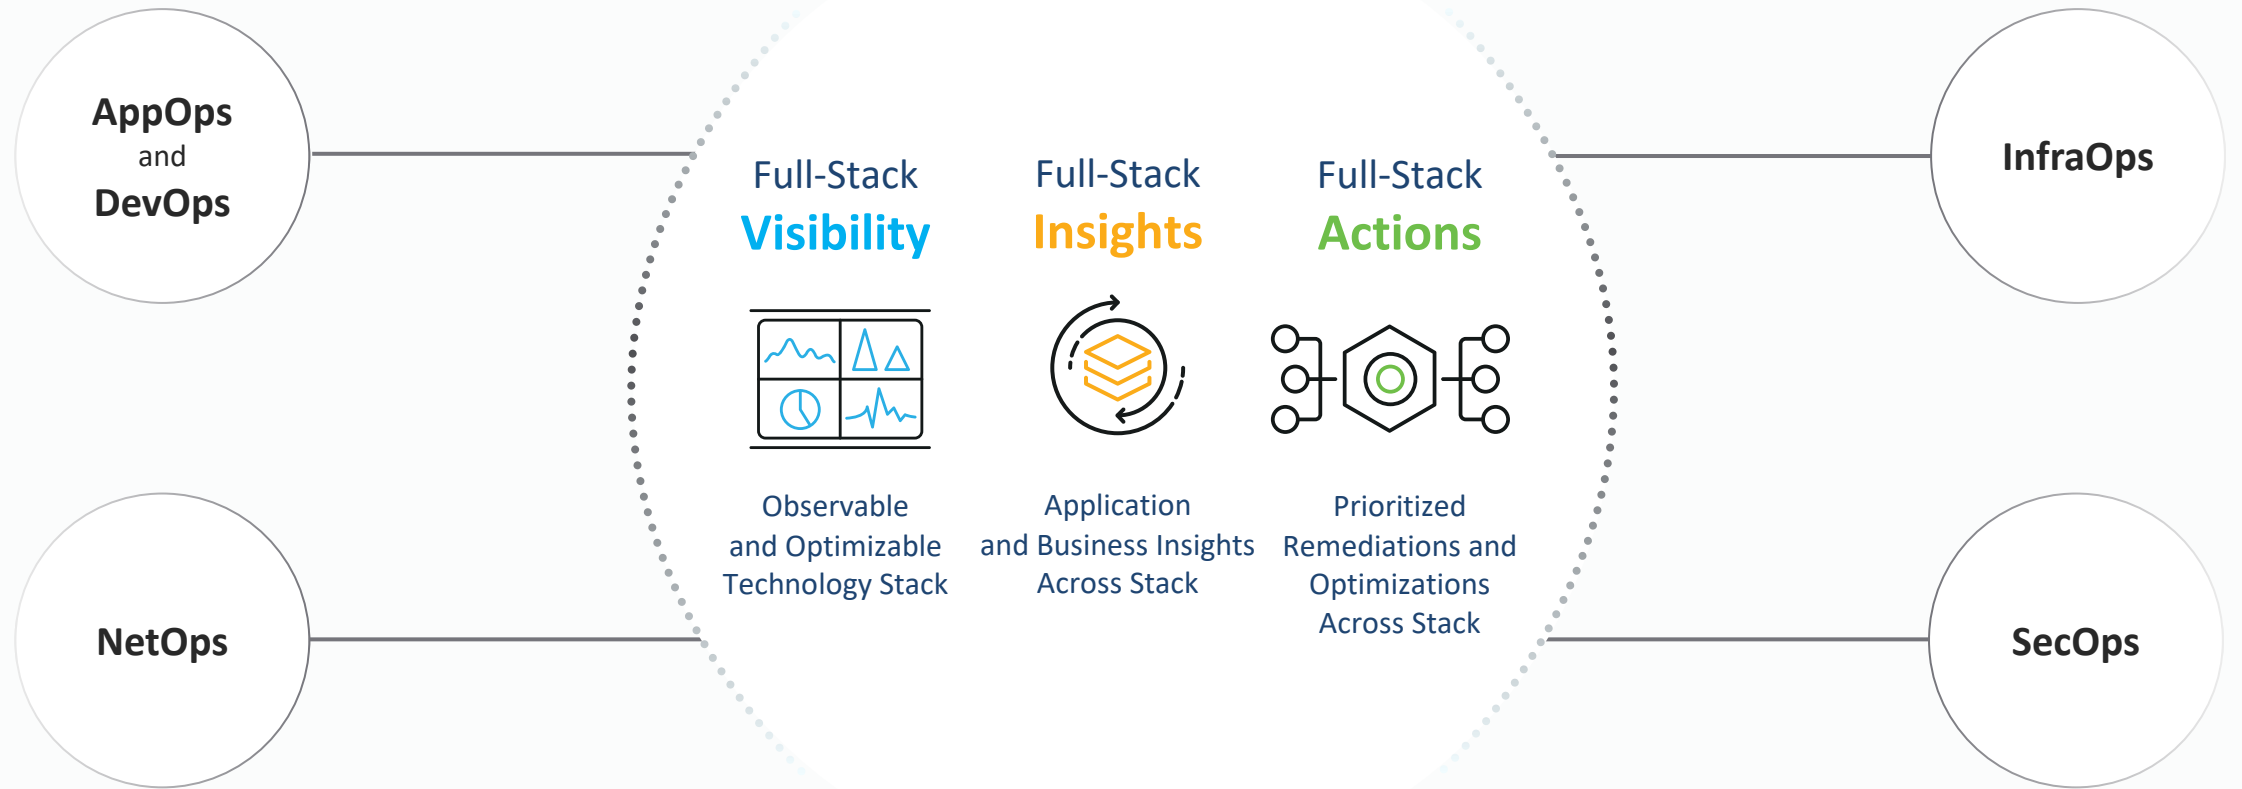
AppOps
and
DevOps

NetOps

Full-Stack
Visibility

Observable and Optimizable Technology Stack

Full-Stack
Insights

Application and Business Insights Across Stack

Full-Stack
Actions

Prioritized Remediations and Optimizations Across Stack

InfraOps

SecOps